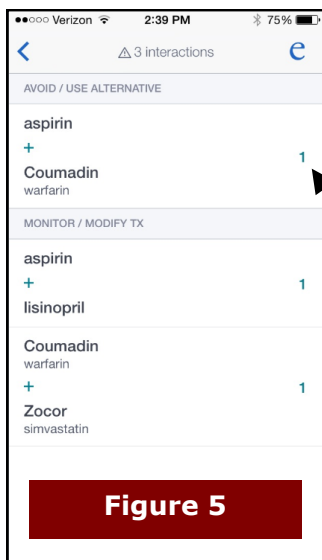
●●○○○ Verizon 2:39 PM 75%

<

⚠ 3 interactions

e

AVOID / USE ALTERNATIVE

aspirin

+

Coumadin

warfarin

1

MONITOR / MODIFY TX

aspirin

+

lisinopril

1

Coumadin

warfarin

+

Zocor

simvastatin

1

Figure 5